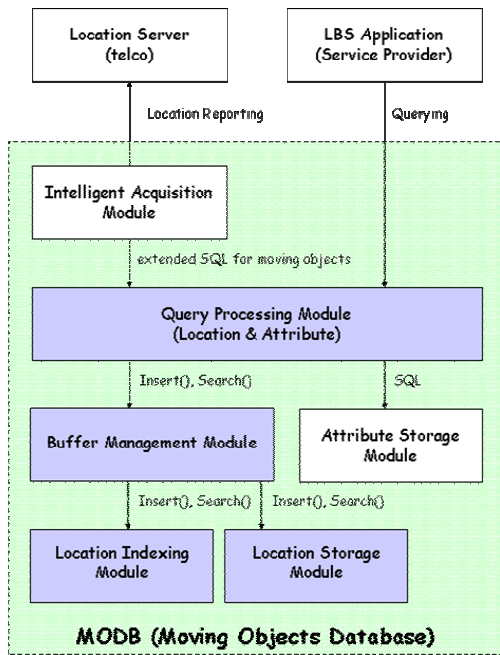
Location Server
(telco)

LBS Application
(Service Provider)

Location Reporting

Querying

Intelligent Acquisition
Module

extended SQL for moving objects

Query Processing Module
(Location & Attribute)

Insert(), Search()

SQL

Buffer Management Module

Attribute Storage
Module

Insert(), Search()

Insert(), Search()

Location Indexing
Module

Location Storage
Module

MODB (Moving Objects Database)